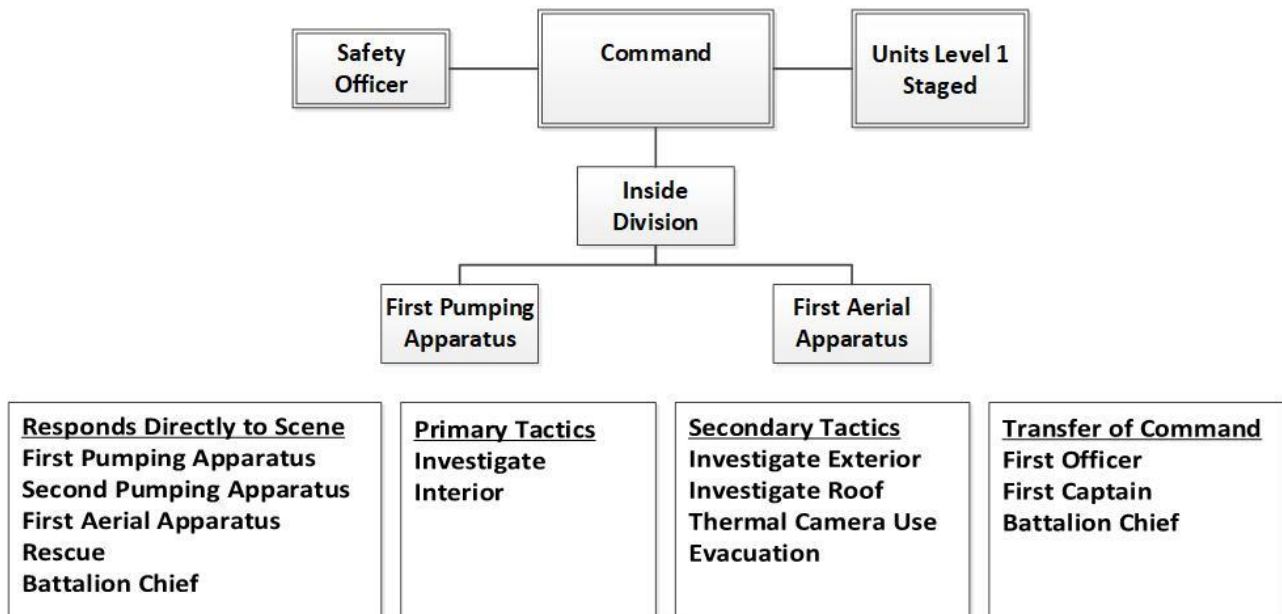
Safety Officer

Command

Units Level 1 Staged

Inside Division

First Pumping Apparatus

First Aerial Apparatus

Responds Directly to Scene
First Pumping Apparatus
Second Pumping Apparatus
First Aerial Apparatus
Rescue
Battalion Chief

Primary Tactics
Investigate
Interior

Secondary Tactics
Investigate Exterior
Investigate Roof
Thermal Camera Use
Evacuation

Transfer of Command
First Officer
First Captain
Battalion Chief